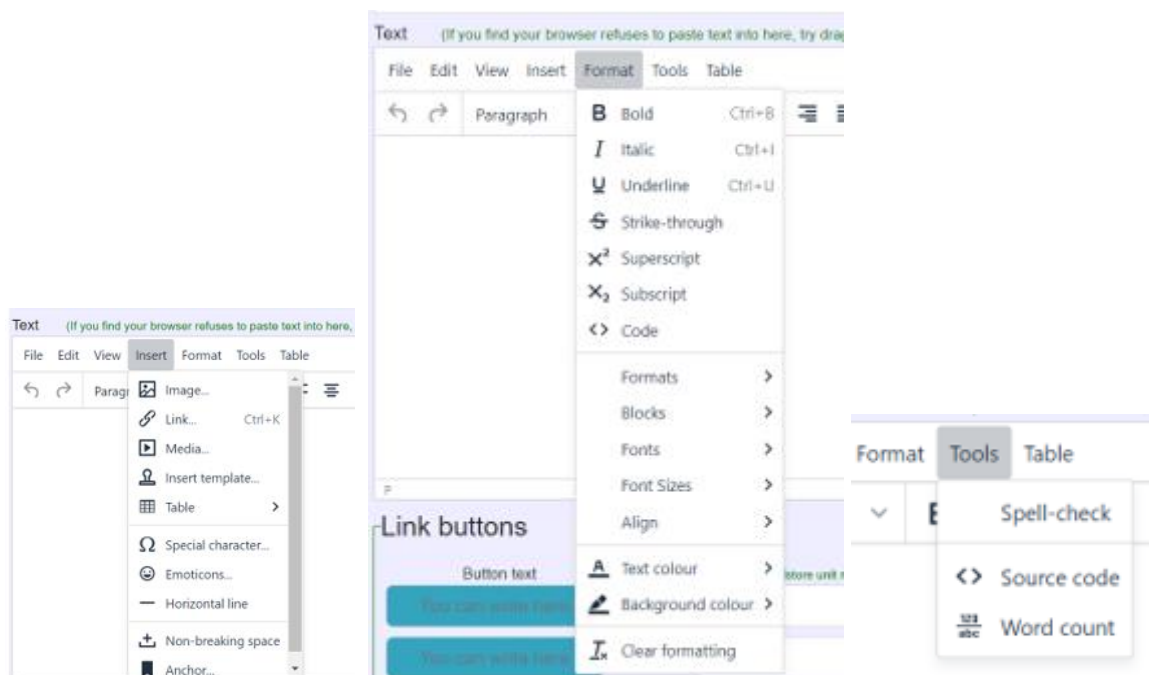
Text (If you find your browser refuses to paste text into here,

File Edit View Insert Format Tools Table

Paragr

Image...

Link... Ctrl+K

Media...

Insert template...

Table

Special character...

Emoticons...

Horizontal line

Non-breaking space

Anchor...

Text (If you find your browser refuses to paste text into here, try drag

File Edit View Insert Format Tools Table

Paragraph

B Bold Ctrl+B

I Italic Ctrl+I

U Underline Ctrl+U

Strike-through

$X^2$ Superscript

$X_2$ Subscript

<> Code

Formats

Blocks

Fonts

Font Sizes

Align

Text colour

Background colour

Clear formatting

P

Link buttons

Button text

You can write here

You can write here

store unit

Format Tools Table

Spell-check

<> Source code

Word count